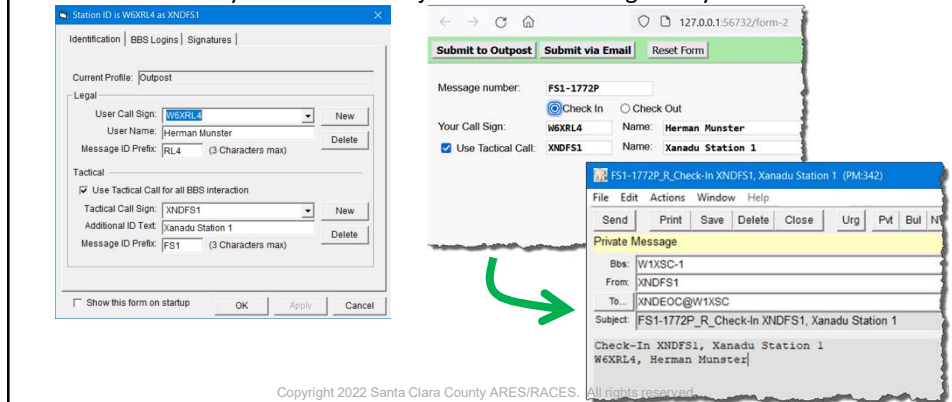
Station ID is W6XRL4 as XNDFS1

Identification | BBS Logins | Signatures

Current Profile: Outpost

Legal

User Call Sign: W6XRL4 New

User Name: Herman Munster Delete

Message ID Prefix: RL4 (3 Characters max)

Tactical

Use Tactical Call for all BBS interaction

Tactical Call Sign: XNDFS1 New

Additional ID Text: Xanadu Station 1 Delete

Message ID Prefix: FS1 (3 Characters max)

Show this form on startup OK Apply Cancel

127.0.0.1:56732/form-2

Submit to Outpost | Submit via Email | Reset Form

Message number: FS1-1772P

Check In Check Out

Your Call Sign: W6XRL4 Name: Herman Munster

Use Tactical Call: XNDFS1 Name: Xanadu Station 1

FS1-1772P_R_Check-In XNDFS1, Xanadu Station 1 (PM:342)

File Edit Actions Window Help

Send | Print | Save | Delete | Close | Urg | Pvt | Bul | N

Private Message

Bbs: W1XSC-1

From: XNDFS1

To... XNDEOC@W1XSC

Subject: FS1-1772P_R_Check-In XNDFS1, Xanadu Station 1

Check-In XNDFS1, Xanadu Station 1
W6XRL4, Herman Munster

Copyright 2022 Santa Clara County ARES/RACES. All rights reserved.